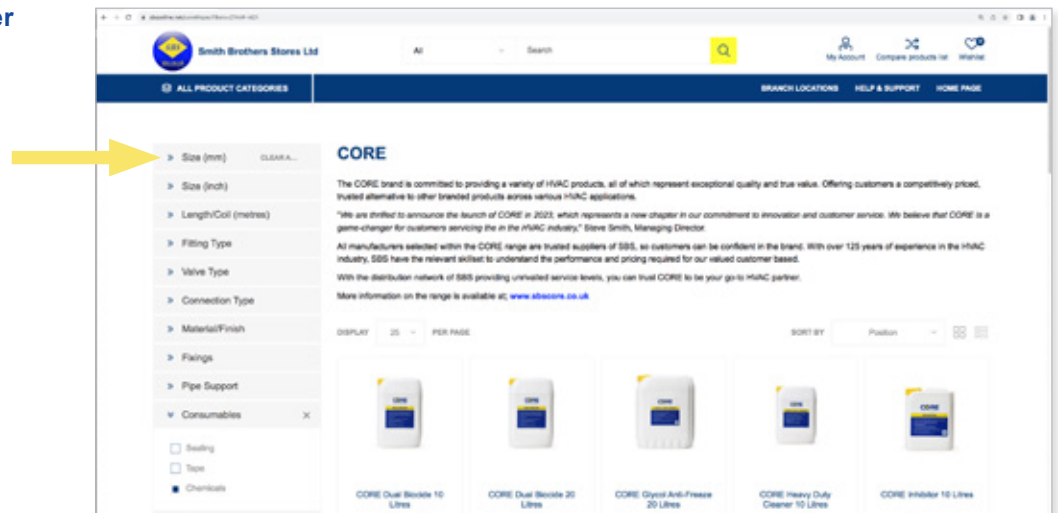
er

Smith Brothers Stores Ltd

All

Search

My Account Compare products list Wishlist

ALL PRODUCT CATEGORIES

BRANCH LOCATIONS HELP & SUPPORT HOME PAGE

Size (mm) CLEAR A...

Size (inch)

Length/Coil (metres)

Fitting Type

Valve Type

Connection Type

Material/Finish

Fixings

Pipe Support

Consumables

Sealing

Tape

Chemicals

CORE

The CORE brand is committed to providing a variety of HVAC products, all of which represent exceptional quality and true value. Offering customers a competitively priced, trusted alternative to other branded products across various HVAC applications.

"We are thrilled to announce the launch of CORE in 2023, which represents a new chapter in our commitment to innovation and customer service. We believe that CORE is a game-changer for customers servicing the in the HVAC industry," Steve Smith, Managing Director.

All manufacturers selected within the CORE range are trusted suppliers of SBS, so customers can be confident in the brand. With over 125 years of experience in the HVAC industry, SBS have the relevant skillset to understand the performance and pricing required for our valued customer based.

With the distribution network of SBS providing unrivalled service levels, you can trust CORE to be your go-to HVAC partner.

More information on the range is available at; www.sbscore.co.uk

DISPLAY 25 PER PAGE

SORT BY Position

CORE Dual Biocide 10 Litres

CORE Dual Biocide 20 Litres

CORE Glycol Anti-Freeze 20 Litres

CORE Heavy Duty Cleaner 10 Litres

CORE Inhibitor 10 Litres